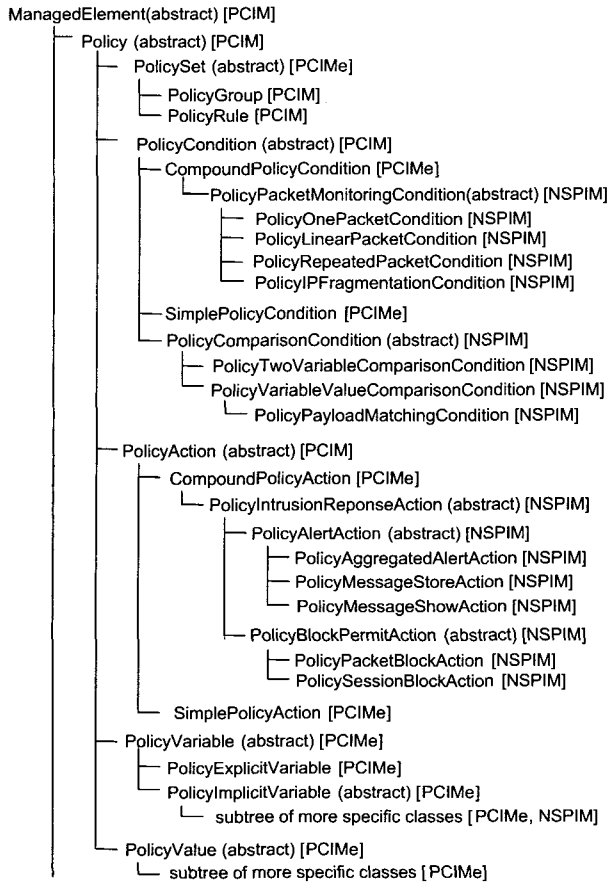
ManagedElement(abstract) [PCIM]

Policy (abstract) [PCIM]

PolicySet (abstract) [PCIMe]

PolicyGroup [PCIM]

PolicyRule [PCIM]

PolicyCondition (abstract) [PCIM]

CompoundPolicyCondition [PCIMe]

PolicyPacketMonitoringCondition(abstract) [NSPIM]

PolicyOnePacketCondition [NSPIM]

PolicyLinearPacketCondition [NSPIM]

PolicyRepeatedPacketCondition [NSPIM]

PolicyIPFragmentationCondition [NSPIM]

SimplePolicyCondition [PCIMe]

PolicyComparisonCondition (abstract) [NSPIM]

PolicyTwoVariableComparisonCondition [NSPIM]

PolicyVariableValueComparisonCondition [NSPIM]

PolicyPayloadMatchingCondition [NSPIM]

PolicyAction (abstract) [PCIM]

CompoundPolicyAction [PCIMe]

PolicyIntrusionReponseAction (abstract) [NSPIM]

PolicyAlertAction (abstract) [NSPIM]

PolicyAggregatedAlertAction [NSPIM]

PolicyMessageStoreAction [NSPIM]

PolicyMessageShowAction [NSPIM]

PolicyBlockPermitAction (abstract) [NSPIM]

PolicyPacketBlockAction [NSPIM]

PolicySessionBlockAction [NSPIM]

SimplePolicyAction [PCIMe]

PolicyVariable (abstract) [PCIMe]

PolicyExplicitVariable [PCIMe]

PolicyImplicitVariable (abstract) [PCIMe]

subtree of more specific classes [PCIMe, NSPIM]

PolicyValue (abstract) [PCIMe]

subtree of more specific classes [PCIMe]